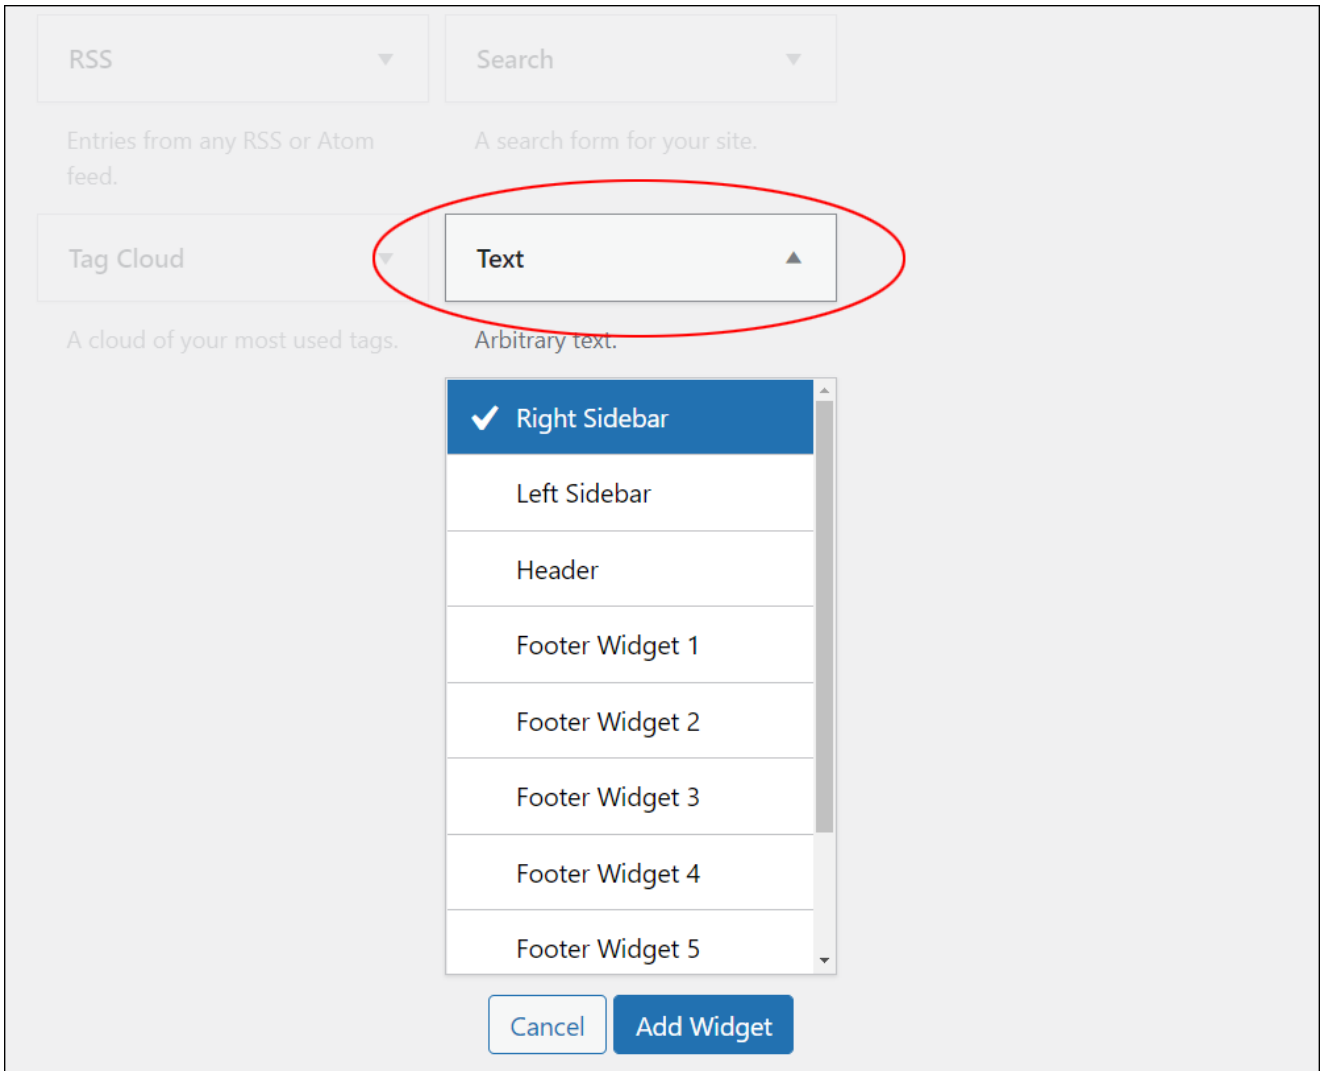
RSS

Search

Entries from any RSS or Atom feed.

A search form for your site.

Tag Cloud

Text

A cloud of your most used tags.

Arbitrary text.

Right Sidebar

Left Sidebar

Header

Footer Widget 1

Footer Widget 2

Footer Widget 3

Footer Widget 4

Footer Widget 5

Cancel

Add Widget